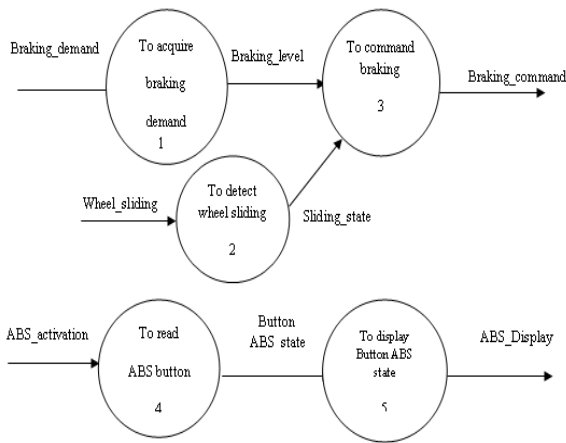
Braking_demand

To acquire braking demand
1

Braking_level

To command braking
3

Braking_command

Wheel_sliding

To detect wheel sliding
2

Sliding_state

ABS_activation

To read ABS button
4

Button ABS_state

To display Button ABS state
5

ABS_Display